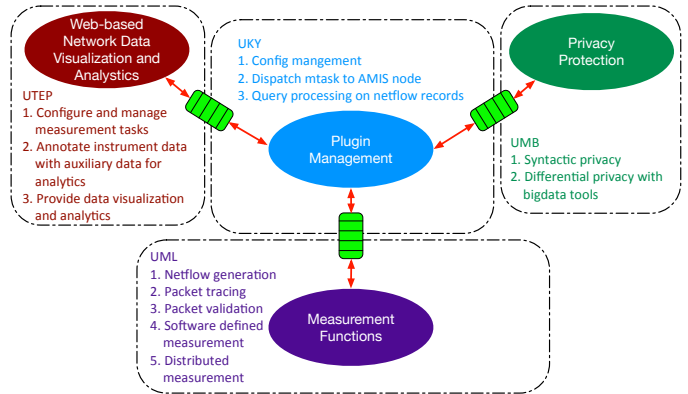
Web-based Network Data Visualization and Analytics

UTEP
1. Configure and manage measurement tasks
2. Annotate instrument data with auxiliary data for analytics
3. Provide data visualization and analytics

UKY
1. Config mangement
2. Dispatch mtask to AMIS node
3. Query processing on netflow records

Plugin Management

Privacy Protection

UMB
1. Syntactic privacy
2. Differential privacy with bigdata tools

UML
1. Netflow generation
2. Packet tracing
3. Packet validation
4. Software defined measurement
5. Distributed measurement

Measurement Functions